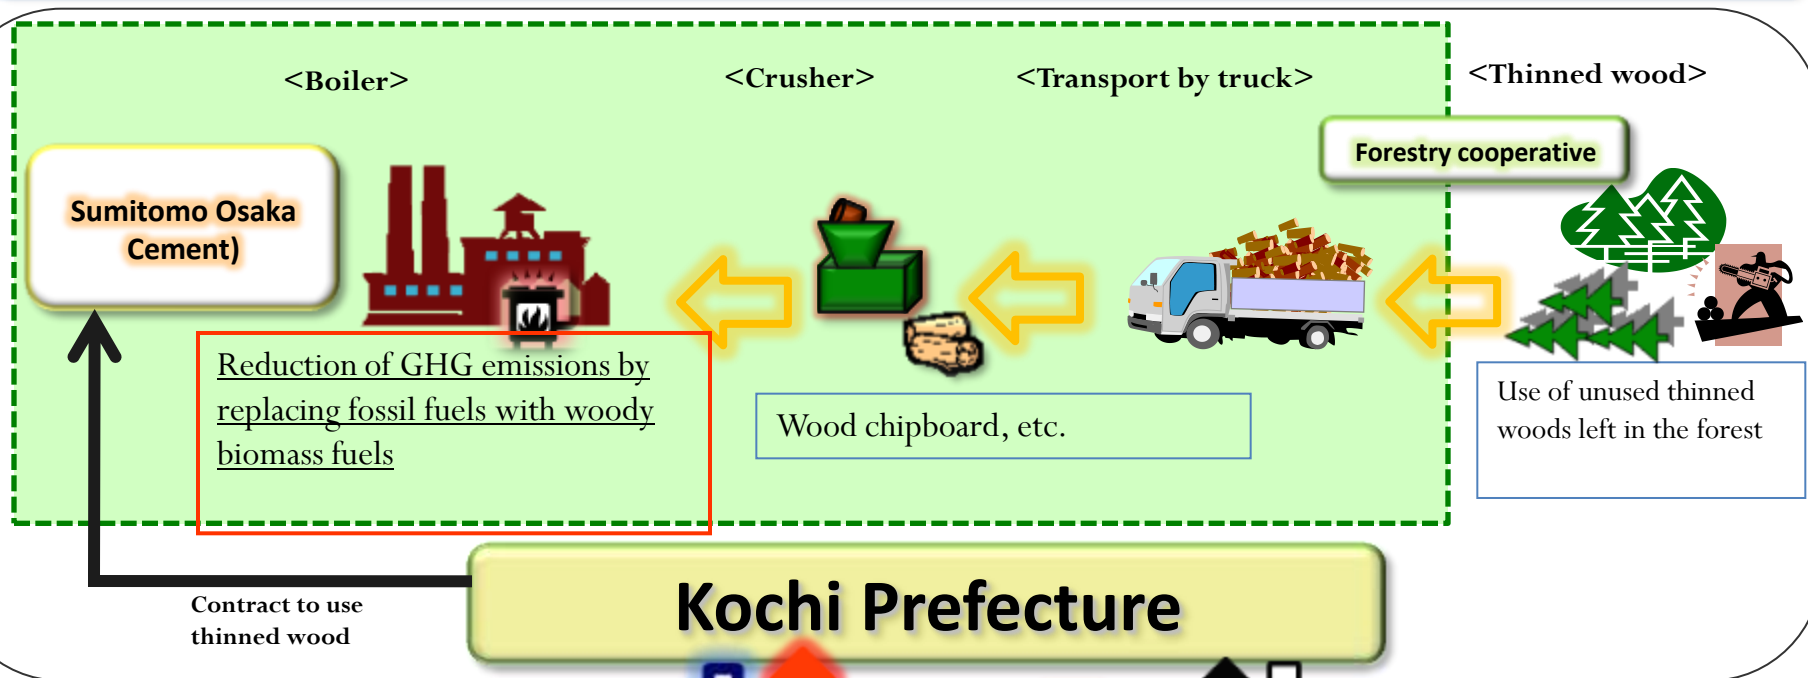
<Boiler>

<Crusher>

<Transport by truck>

<Thinned wood>

Forestry cooperative

Sumitomo Osaka Cement)

Reduction of GHG emissions by replacing fossil fuels with woody biomass fuels

Wood chipboard, etc.

Use of unused thinned woods left in the forest

Contract to use thinned wood

Kochi Prefecture